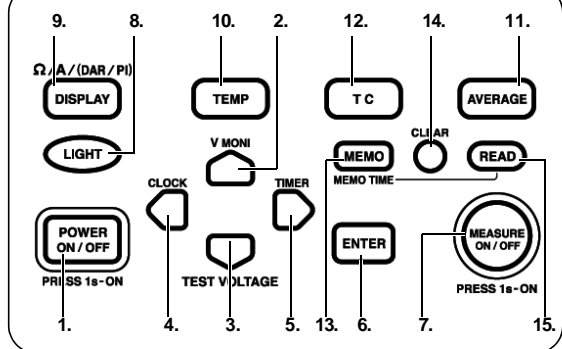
9.
8.
10.
2.
12.
14.
11.

Ω / A / (DAR / PI)
DISPLAY

TEMP

T C

AVERAGE

LIGHT

V MONI

MEMO

CLEAR

READ

MEMO TIME

CLOCK

TIMER

POWER
ON / OFF
PRESS 1s-ON

ENTER

MEASURE
ON / OFF
PRESS 1s-ON

TEST VOLTAGE

1.
4.
3.
5.
13.
6.
7.
15.